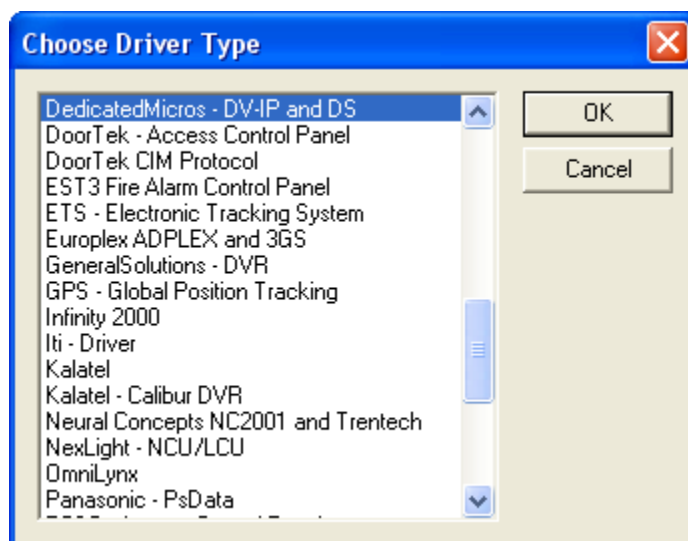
Choose Driver Type

DedicatedMicros - DV-IP and DS
DoorTek - Access Control Panel
DoorTek CIM Protocol
EST3 Fire Alarm Control Panel
ETS - Electronic Tracking System
Europlex ADPLEX and 3GS
GeneralSolutions - DVR
GPS - Global Position Tracking
Infinity 2000
Iti - Driver
Kalatel
Kalatel - Calibur DVR
Neural Concepts NC2001 and Trentech
NexLight - NCU/LCU
OmniLynx
Panasonic - PsData
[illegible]

OK
Cancel